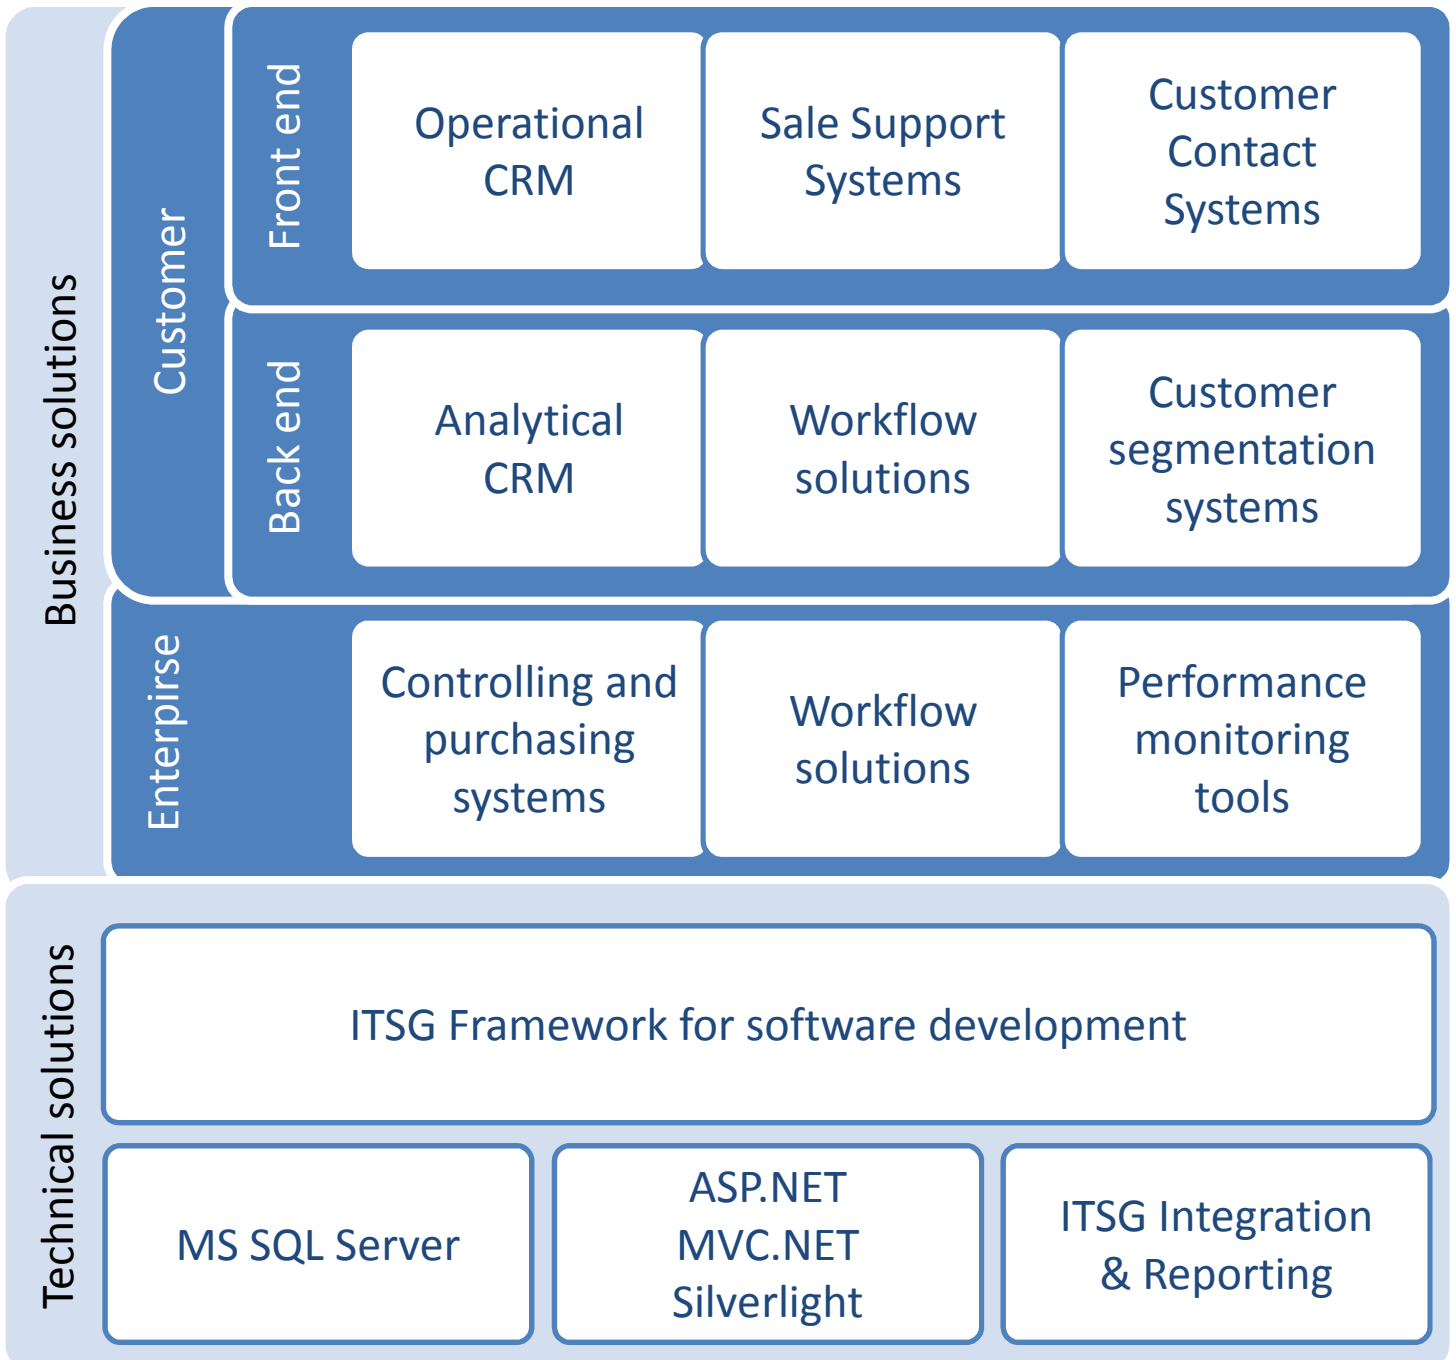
Business solutions

Customer

Front end

Operational CRM

Sale Support Systems

Customer Contact Systems

Back end

Analytical CRM

Workflow solutions

Customer segmentation systems

Enterpirse

Controlling and purchasing systems

Workflow solutions

Performance monitoring tools

Technical solutions

ITSG Framework for software development

MS SQL Server

ASP.NET
MVC.NET
Silverlight

ITSG Integration & Reporting